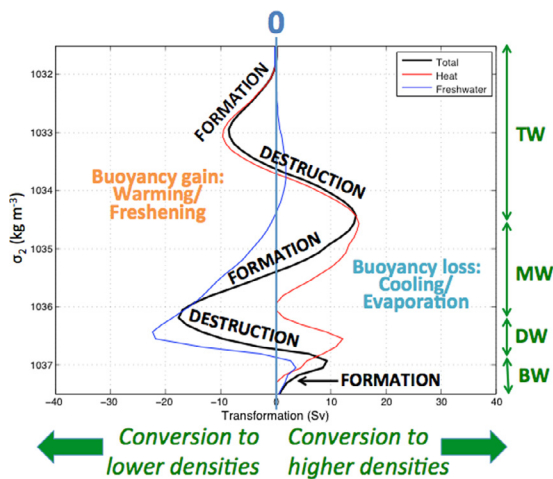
0

Total
Heat
Freshwater

TW

MW

DW

BW

$\sigma_2$ (kg m$^{-3}$)

1032
1033
1034
1035
1036
1037

FORMATION

DESTRUCTION

Buoyancy gain: Warming/ Freshening

FORMATION

Buoyancy loss: Cooling/ Evaporation

DESTRUCTION

FORMATION

−40 −30 −20 −10 0 10 20 30 40

Transformation (Sv)

Conversion to lower densities

Conversion to higher densities